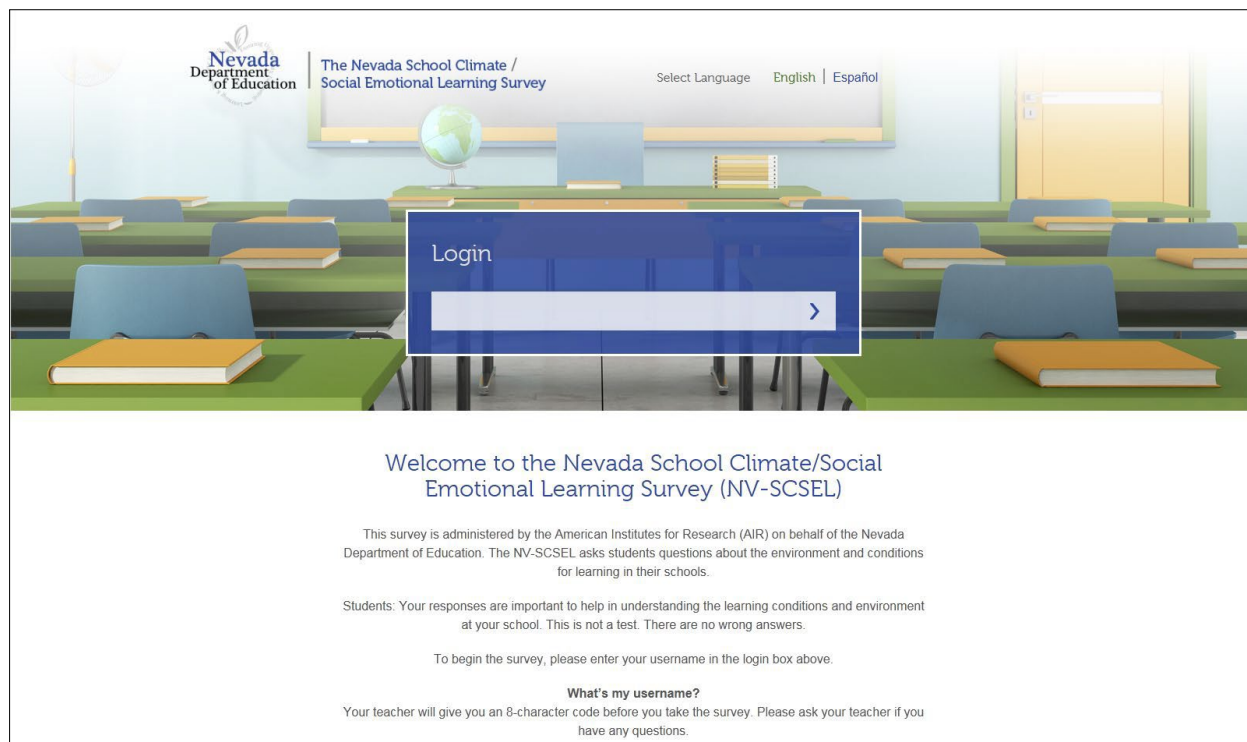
Nevada Department of Education

The Nevada School Climate / Social Emotional Learning Survey

Select Language English | Español

Login

›

Welcome to the Nevada School Climate/Social Emotional Learning Survey (NV-SCSEL)

This survey is administered by the American Institutes for Research (AIR) on behalf of the Nevada Department of Education. The NV-SCSEL asks students questions about the environment and conditions for learning in their schools.

Students: Your responses are important to help in understanding the learning conditions and environment at your school. This is not a test. There are no wrong answers.

To begin the survey, please enter your username in the login box above.

What's my username?
Your teacher will give you an 8-character code before you take the survey. Please ask your teacher if you have any questions.